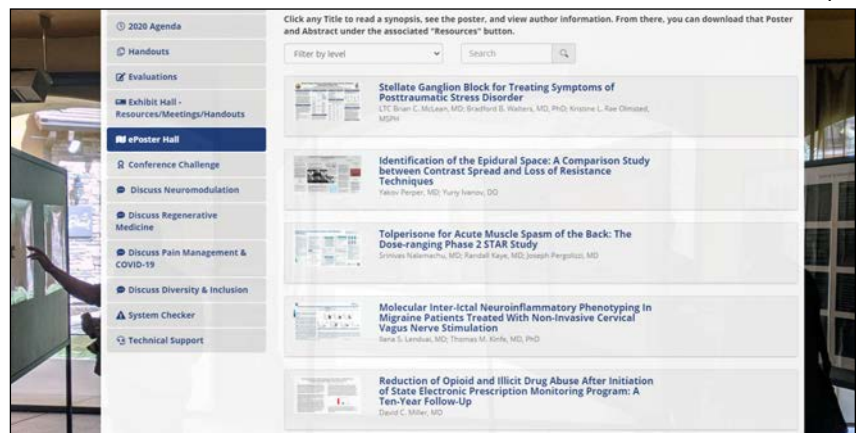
2020 Agenda
Handouts
Evaluations
Exhibit Hall - Resources/Meetings/Handouts
ePoster Hall
Conference Challenge
Discuss Neuromodulation
Discuss Regenerative Medicine
Discuss Pain Management & COVID-19
Discuss Diversity & Inclusion
System Checker
Technical Support

Click any Title to read a synopsis, see the poster, and view author information. From there, you can download that Poster and Abstract under the associated "Resources" button.

Filter by level
Search

Stellate Ganglion Block for Treating Symptoms of Posttraumatic Stress Disorder
LTC Brian C. McLean, MD; Bradford B. Walters, MD, PhD; Kristine L. Rae Olmsted, MSPH

Identification of the Epidural Space: A Comparison Study between Contrast Spread and Loss of Resistance Techniques
Yakov Perper, MD; Yuriy Ivanov, DO

Tolperisone for Acute Muscle Spasm of the Back: The Dose-ranging Phase 2 STAR Study
Srinivas Nalamachu, MD; Randall Kaye, MD; Joseph Pergolizzi, MD

Molecular Inter-Ictal Neuroinflammatory Phenotyping In Migraine Patients Treated With Non-Invasive Cervical Vagus Nerve Stimulation
Ilana S. Lenduai, MD; Thomas M. Kinfe, MD, PhD

Reduction of Opioid and Illicit Drug Abuse After Initiation of State Electronic Prescription Monitoring Program: A Ten-Year Follow-Up
David C. Miller, MD